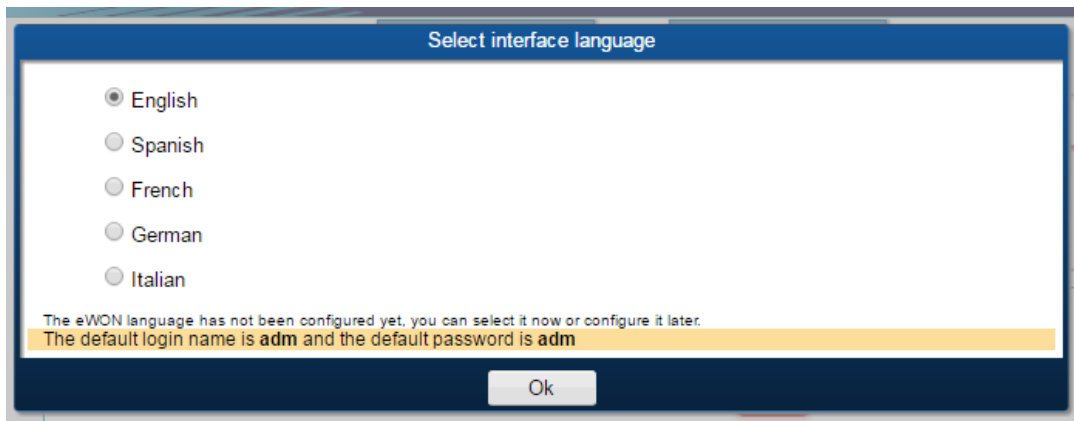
Select interface language

English

Spanish

French

German

Italian

The eWON language has not been configured yet, you can select it now or configure it later.

The default login name is **adm** and the default password is **adm**

Ok